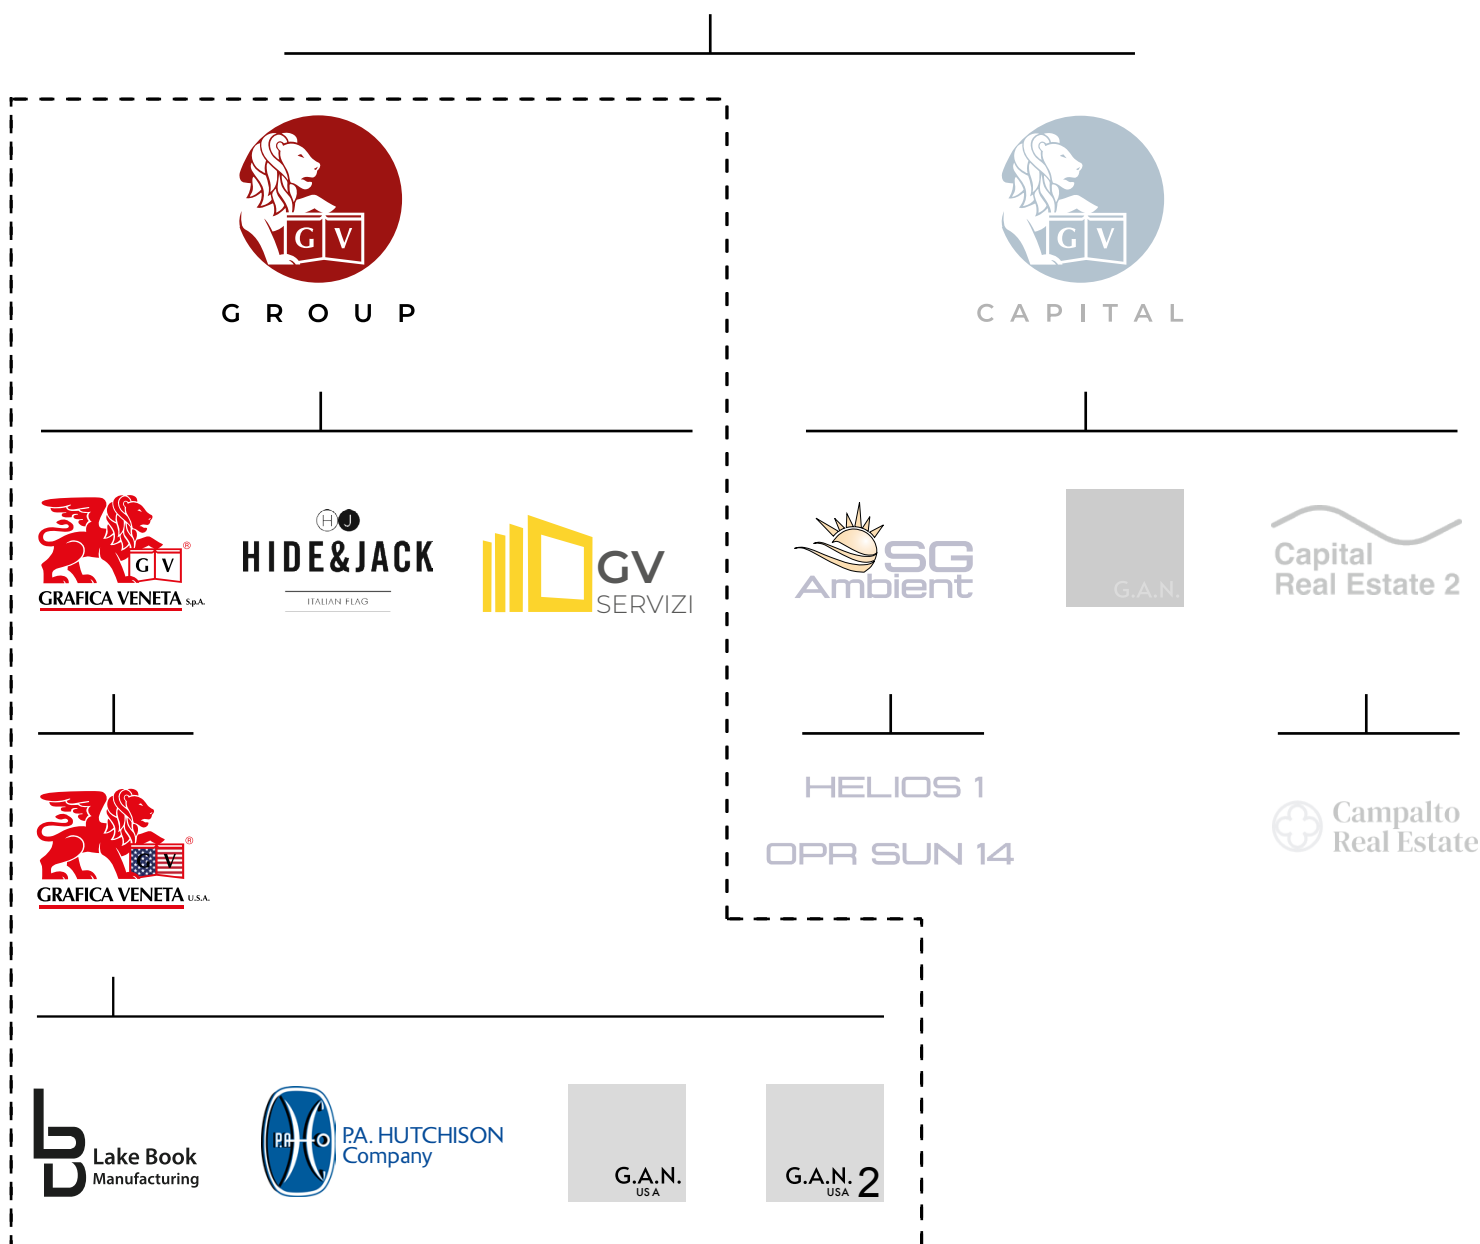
G V
GROUP

G V
CAPITAL

G V
GRAFICA VENETA S.p.A.

H J
HIDE&JACK
ITALIAN FLAG

GV
SERVIZI

SG
Ambient

G.A.N.

Capital
Real Estate 2

G V
GRAFICA VENETA U.S.A.

HELIOS 1

OPR SUN 14

Campalto
Real Estate

Lake Book
Manufacturing

P.A. HUTCHISON
Company

G.A.N.
USA

G.A.N. 2
USA